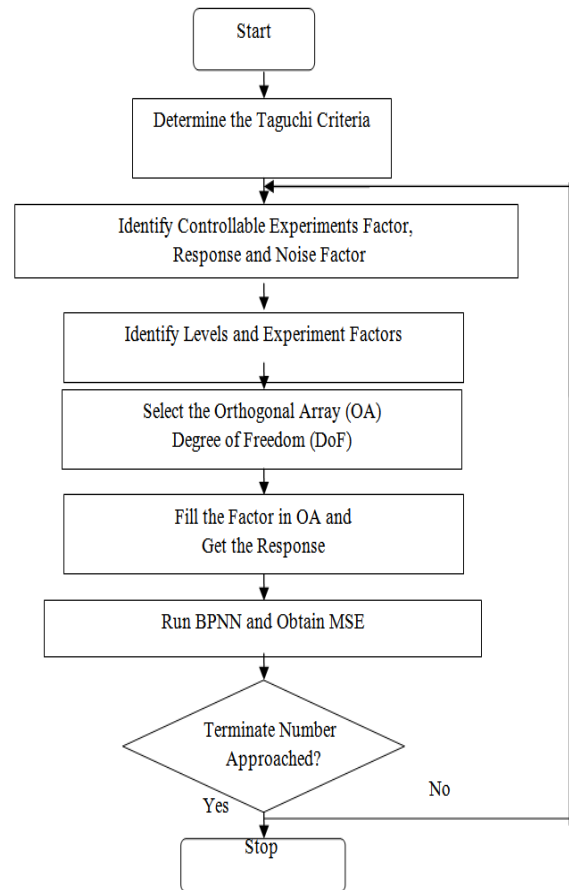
Start

Determine the Taguchi Criteria

Identify Controllable Experiments Factor, Response and Noise Factor

Identify Levels and Experiment Factors

Select the Orthogonal Array (OA) Degree of Freedom (DoF)

Fill the Factor in OA and Get the Response

Run BPNN and Obtain MSE

Terminate Number Approached?

No

Yes

Stop